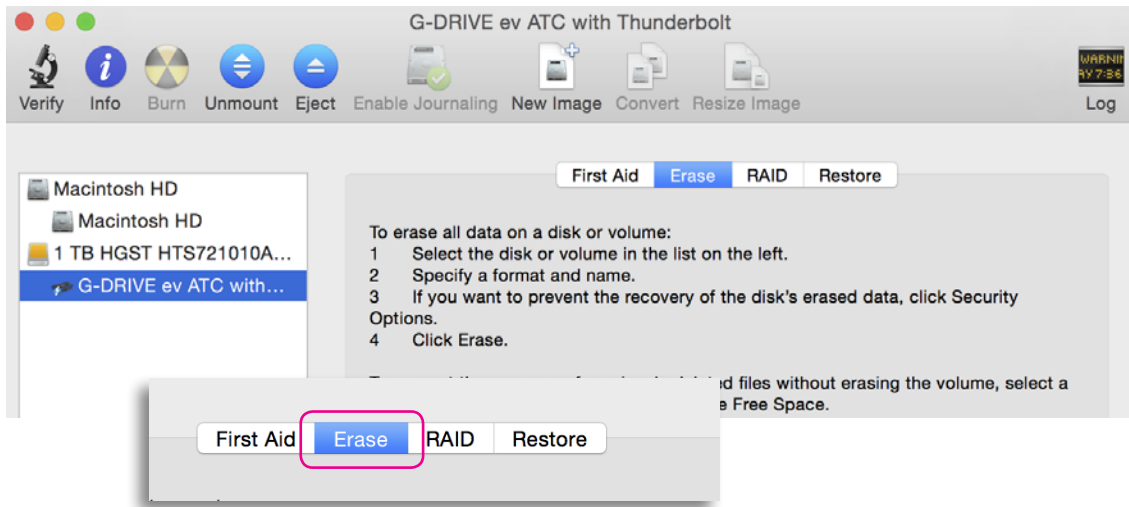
G-DRIVE ev ATC with Thunderbolt

Verify Info Burn Unmount Eject Enable Journaling New Image Convert Resize Image

WARNI
AY 7:36

Log

Macintosh HD
Macintosh HD
1 TB HGST HTS721010A...
G-DRIVE ev ATC with...

First Aid Erase RAID Restore

To erase all data on a disk or volume:
1 Select the disk or volume in the list on the left.
2 Specify a format and name.
3 If you want to prevent the recovery of the disk's erased data, click Security Options.
4 Click Erase.

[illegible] ed files without erasing the volume, select a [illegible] e Free Space.

First Aid Erase RAID Restore